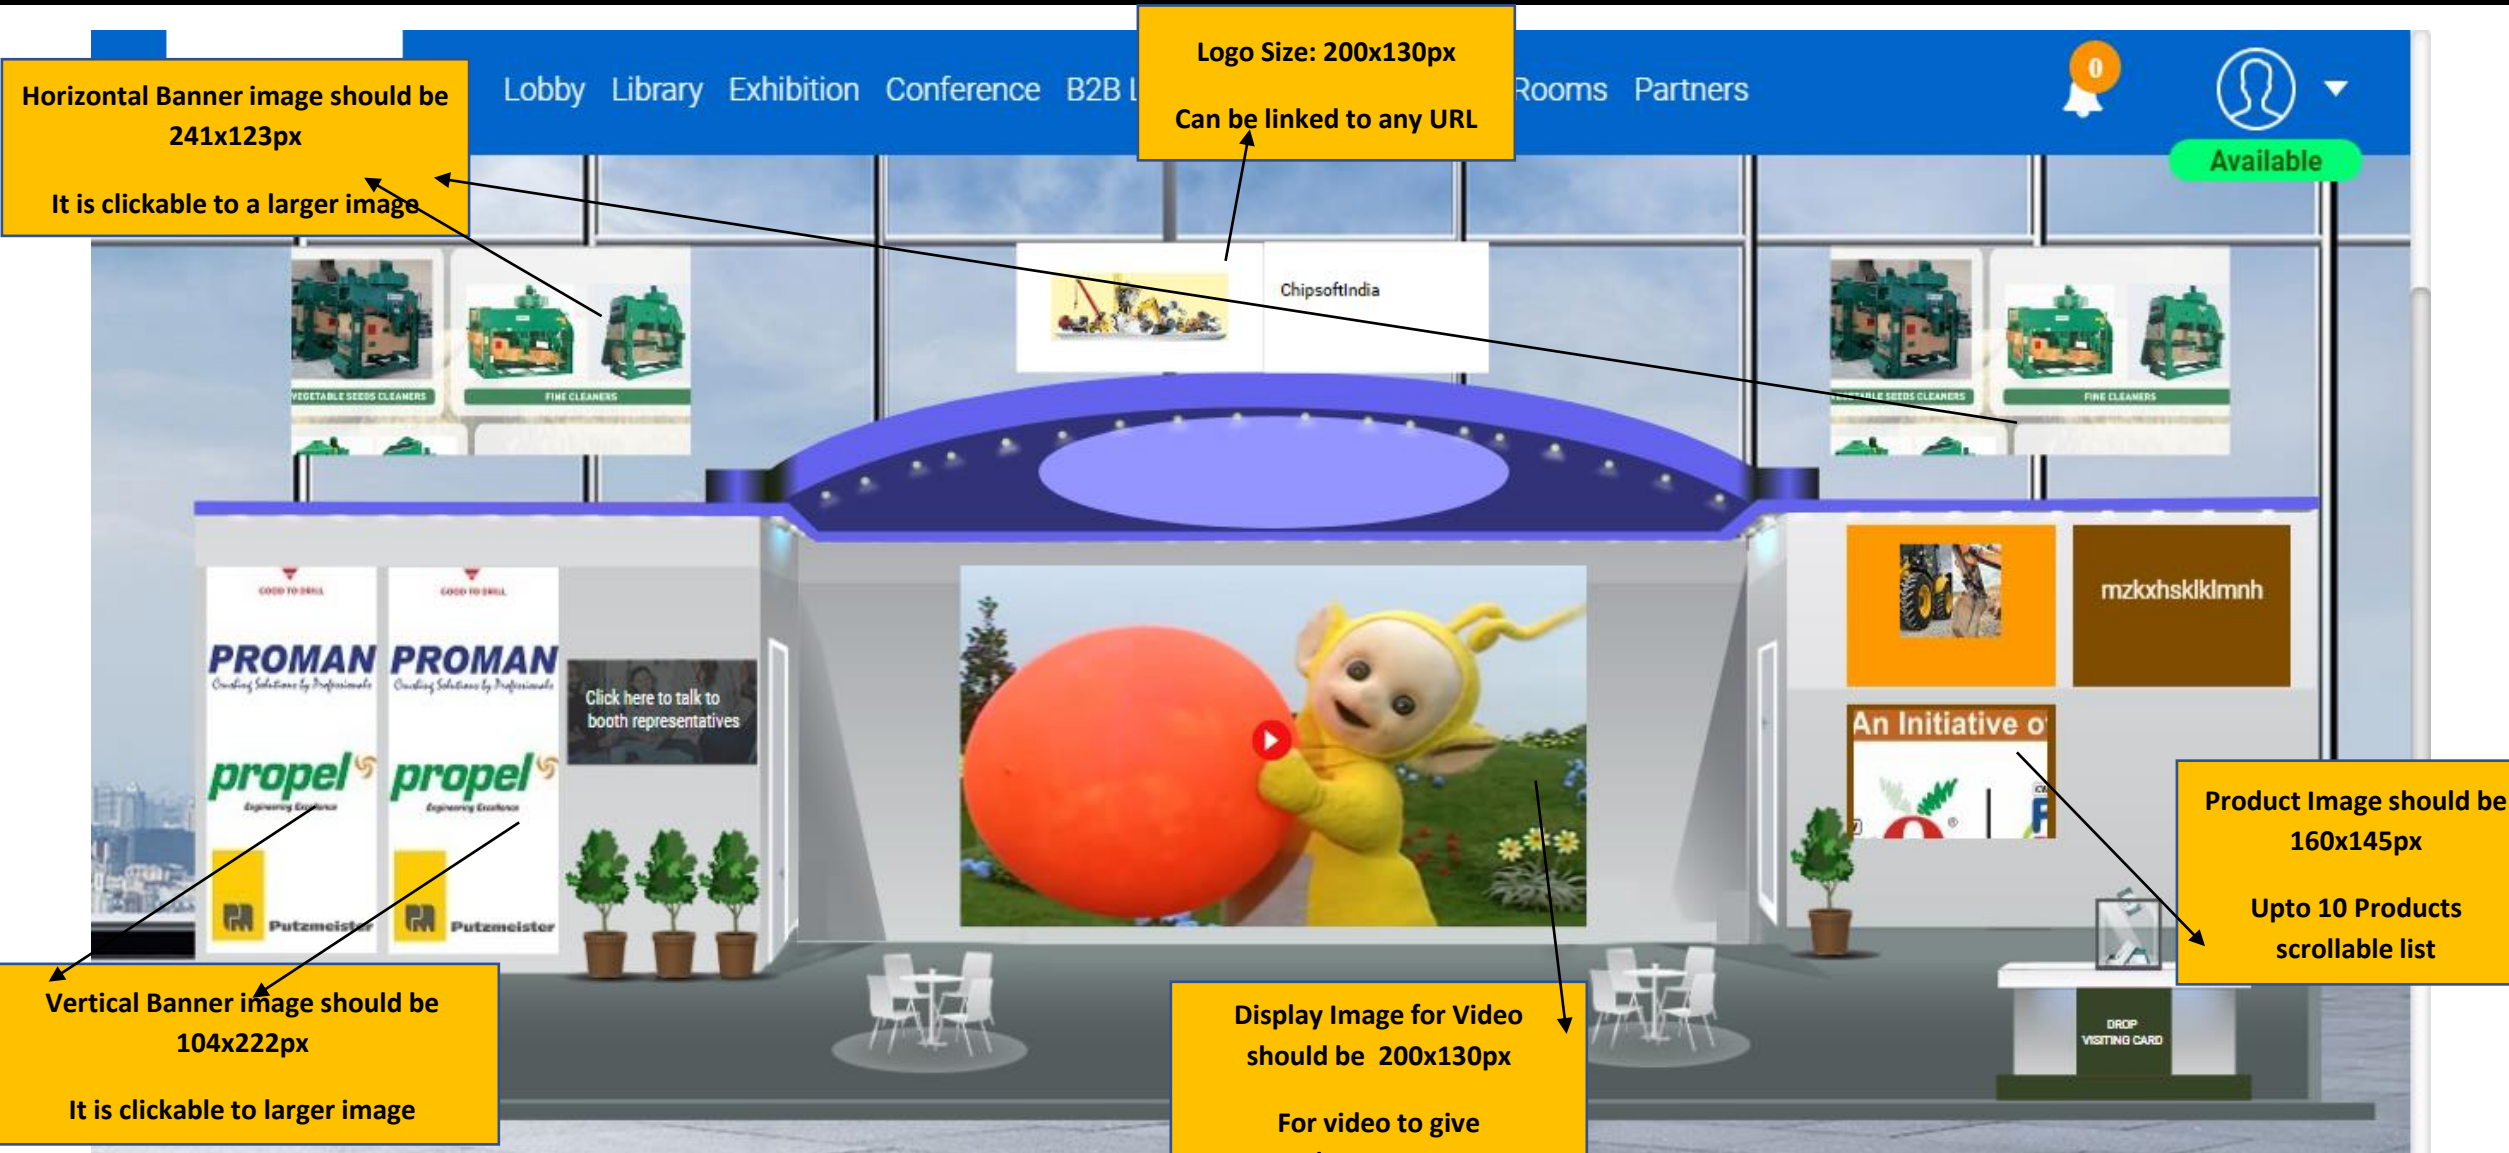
Horizontal Banner image should be 241x123px

It is clickable to a larger image

Lobby Library Exhibition Conference B2B L

Logo Size: 200x130px

Can be linked to any URL

Rooms Partners

0

Available

ChipsoftIndia

VEGETABLE SEEDS CLEANERS

FINE CLEANERS

VEGETABLE SEEDS CLEANERS

FINE CLEANERS

mzkxhsklklmnh

PROMAN

PROMAN

propel

propel

Putzmeister

Putzmeister

Click here to talk to booth representatives

An Initiative o

Product Image should be 160x145px

Upto 10 Products scrollable list

DROP VISITING CARD

Vertical Banner image should be 104x222px

It is clickable to larger image

Display Image for Video should be 200x130px

For video to give